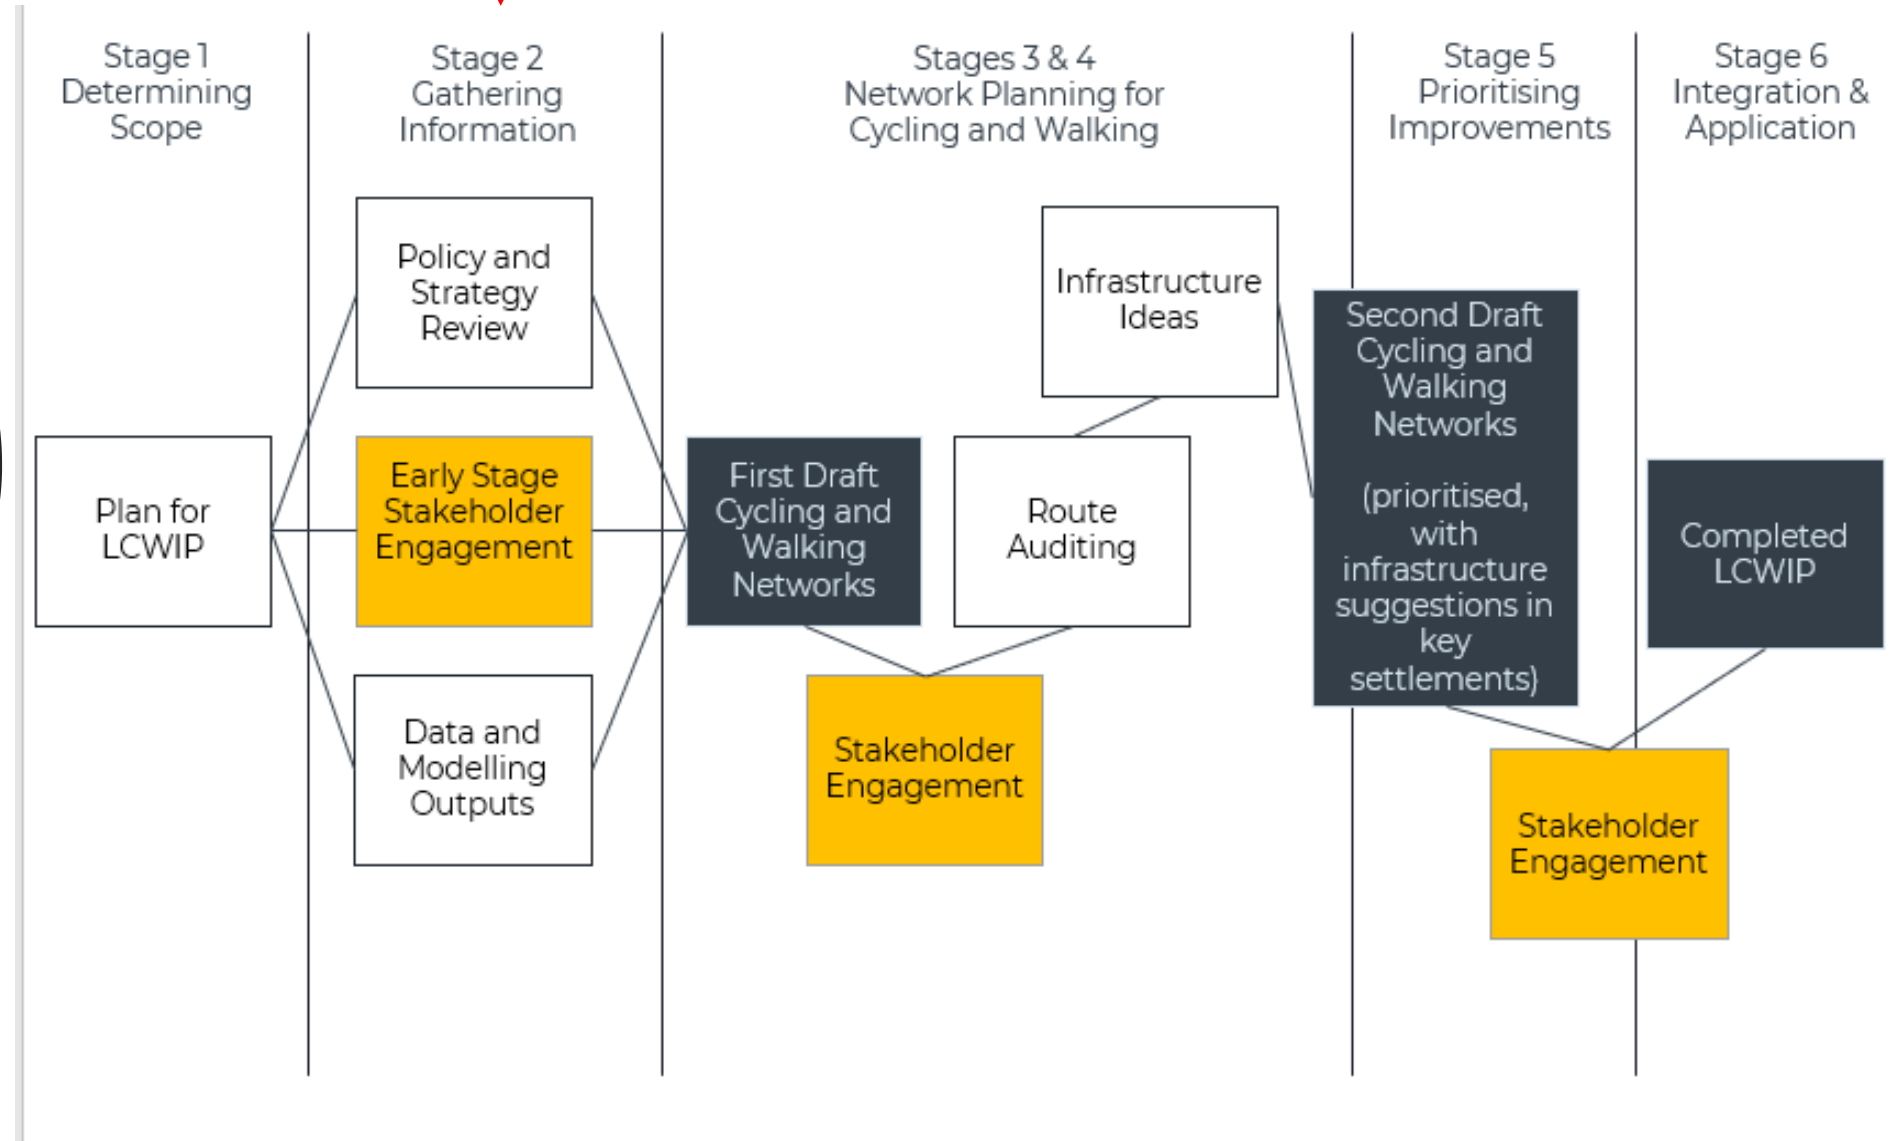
Stage 1
Determining Scope

Stage 2
Gathering Information

Stages 3 & 4
Network Planning for Cycling and Walking

Stage 5
Prioritising Improvements

Stage 6
Integration & Application

Plan for LCWIP

Policy and Strategy Review

Early Stage Stakeholder Engagement

Data and Modelling Outputs

First Draft Cycling and Walking Networks

Infrastructure Ideas

Route Auditing

Stakeholder Engagement

Second Draft Cycling and Walking Networks

(prioritised, with infrastructure suggestions in key settlements)

Stakeholder Engagement

Completed LCWIP